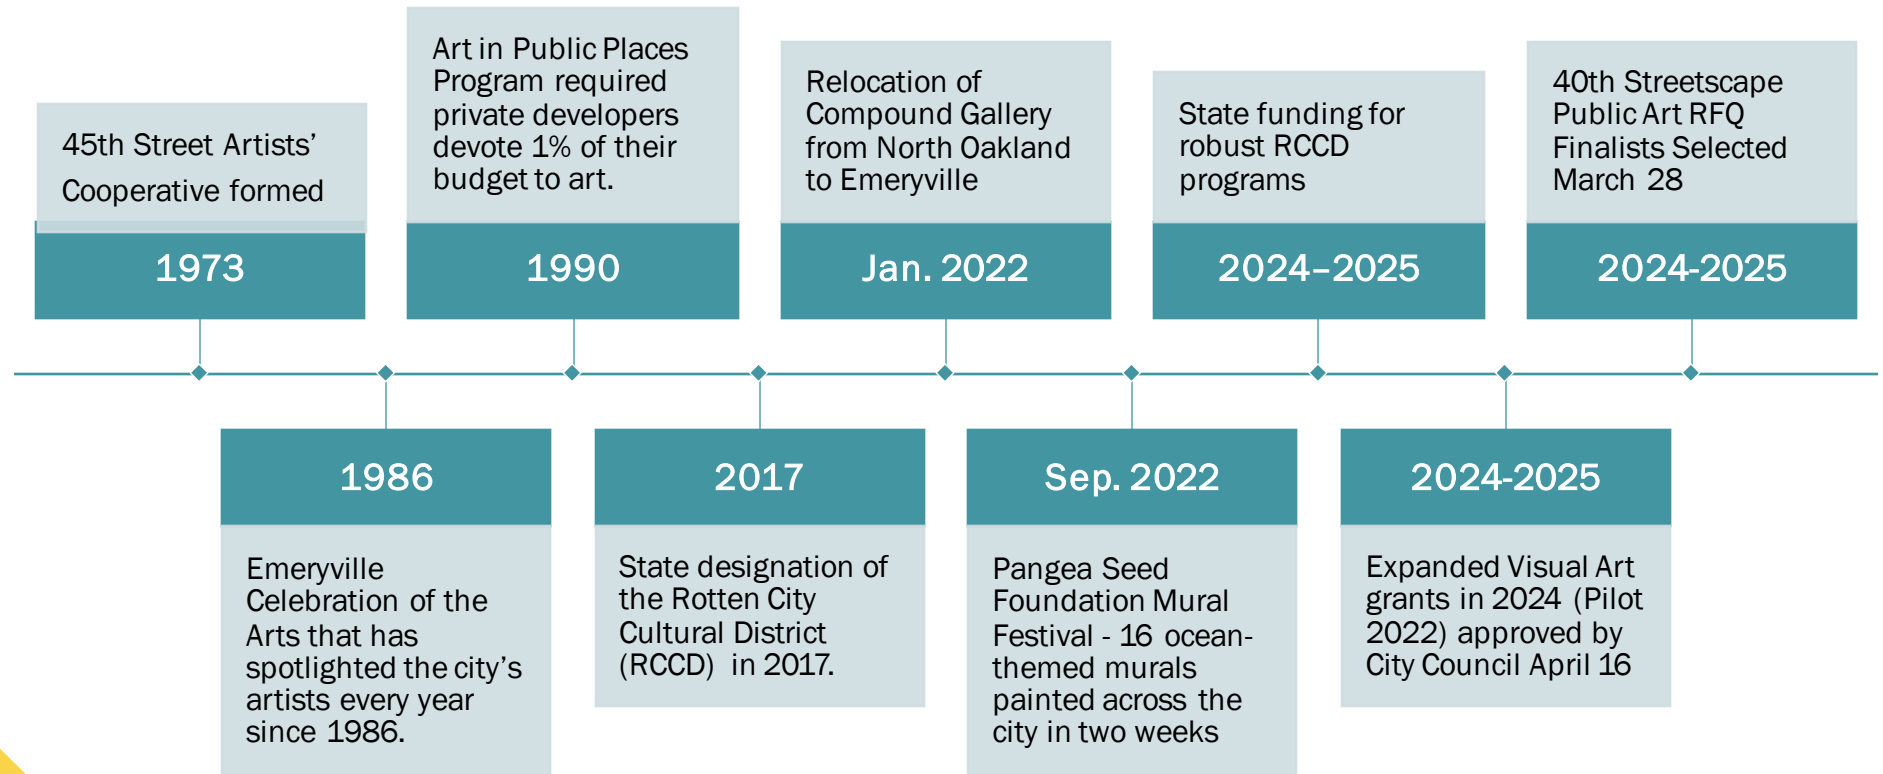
45th Street Artists' Cooperative formed

1973

Art in Public Places Program required private developers devote 1% of their budget to art.

1990

Relocation of Compound Gallery from North Oakland to Emeryville

Jan. 2022

State funding for robust RCCD programs

2024–2025

40th Streetscape Public Art RFQ Finalists Selected March 28

2024-2025

1986

Emeryville Celebration of the Arts that has spotlighted the city's artists every year since 1986.

2017

State designation of the Rotten City Cultural District (RCCD) in 2017.

Sep. 2022

Pangea Seed Foundation Mural Festival - 16 ocean-themed murals painted across the city in two weeks

2024-2025

Expanded Visual Art grants in 2024 (Pilot 2022) approved by City Council April 16